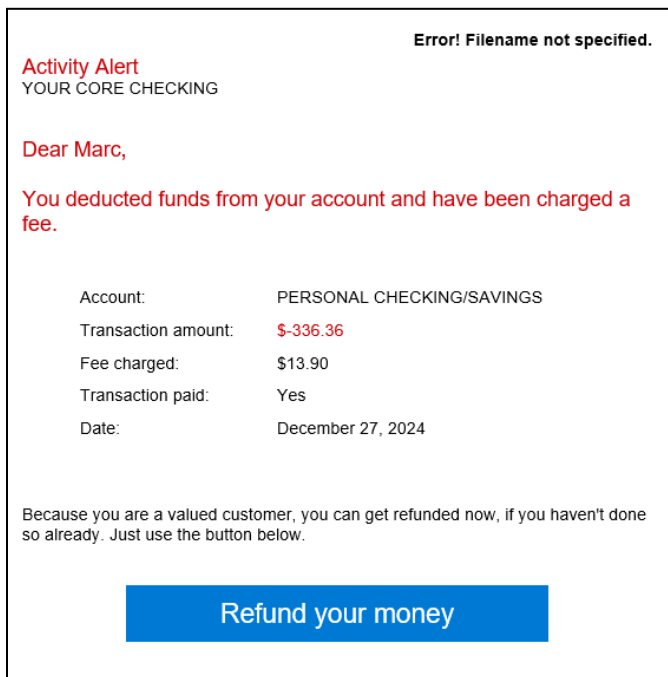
Error! Filename not specified.

Activity Alert
YOUR CORE CHECKING

Dear Marc,

You deducted funds from your account and have been charged a fee.

| | |
|---|---|
| Account: | PERSONAL CHECKING/SAVINGS |
| Transaction amount: | $-336.36 |
| Fee charged: | $13.90 |
| Transaction paid: | Yes |
| Date: | December 27, 2024 |

Because you are a valued customer, you can get refunded now, if you haven't done so already. Just use the button below.

Refund your money